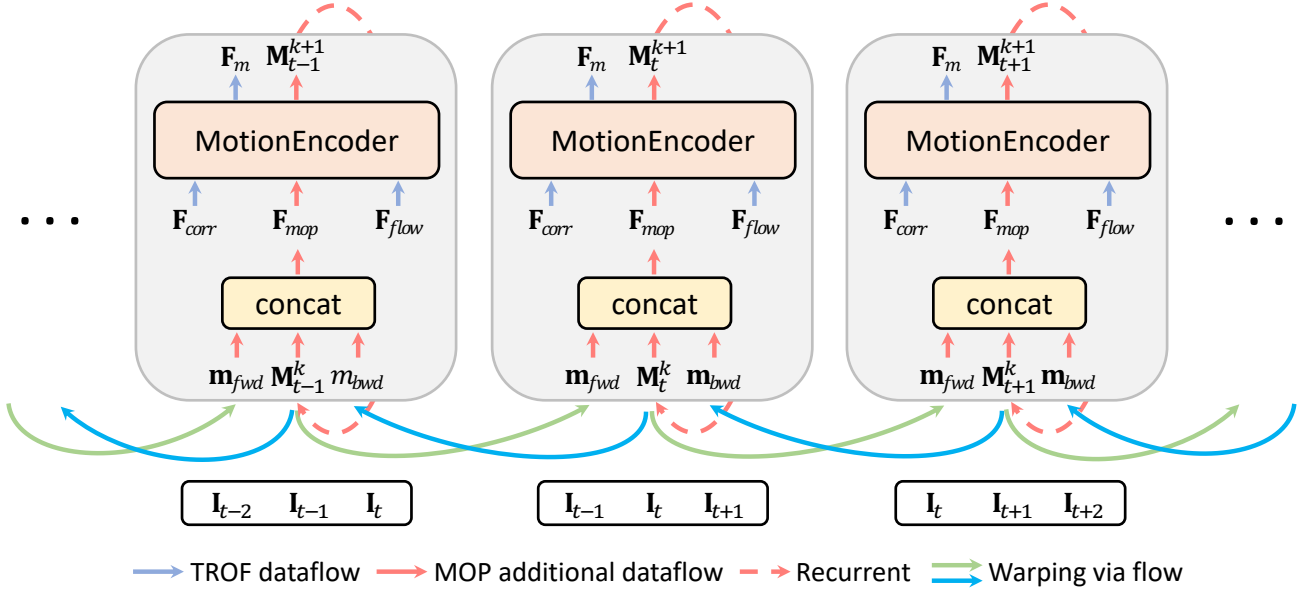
$\mathbf{F}_m$ $\mathbf{M}_{t-1}^{k+1}$

MotionEncoder

$\mathbf{F}_{corr}$ $\mathbf{F}_{mop}$ $\mathbf{F}_{flow}$

concat

$\mathbf{m}_{fwd}$ $\mathbf{M}_{t-1}^{k}$ $m_{bwd}$

$\mathbf{I}_{t-2}$ $\mathbf{I}_{t-1}$ $\mathbf{I}_{t}$

$\mathbf{F}_m$ $\mathbf{M}_{t}^{k+1}$

MotionEncoder

$\mathbf{F}_{corr}$ $\mathbf{F}_{mop}$ $\mathbf{F}_{flow}$

concat

$\mathbf{m}_{fwd}$ $\mathbf{M}_{t}^{k}$ $\mathbf{m}_{bwd}$

$\mathbf{I}_{t-1}$ $\mathbf{I}_{t}$ $\mathbf{I}_{t+1}$

$\mathbf{F}_m$ $\mathbf{M}_{t+1}^{k+1}$

MotionEncoder

$\mathbf{F}_{corr}$ $\mathbf{F}_{mop}$ $\mathbf{F}_{flow}$

concat

$\mathbf{m}_{fwd}$ $\mathbf{M}_{t+1}^{k}$ $\mathbf{m}_{bwd}$

$\mathbf{I}_{t}$ $\mathbf{I}_{t+1}$ $\mathbf{I}_{t+2}$

TROF dataflow MOP additional dataflow Recurrent Warping via flow